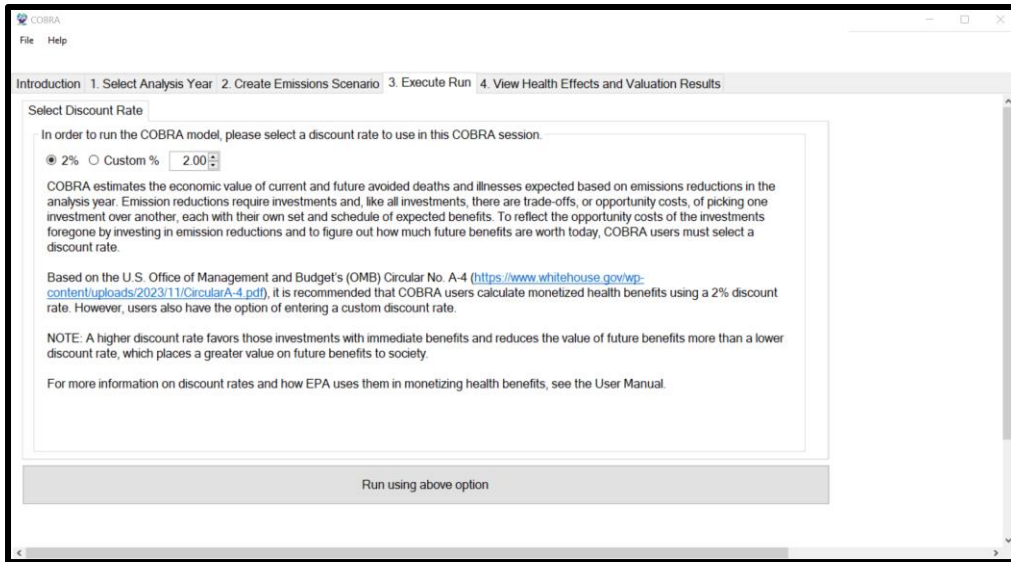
COBRA

File Help

Introduction 1. Select Analysis Year 2. Create Emissions Scenario 3. Execute Run 4. View Health Effects and Valuation Results

Select Discount Rate

In order to run the COBRA model, please select a discount rate to use in this COBRA session.

2% Custom % 2.00

COBRA estimates the economic value of current and future avoided deaths and illnesses expected based on emissions reductions in the analysis year. Emission reductions require investments and, like all investments, there are trade-offs, or opportunity costs, of picking one investment over another, each with their own set and schedule of expected benefits. To reflect the opportunity costs of the investments foregone by investing in emission reductions and to figure out how much future benefits are worth today, COBRA users must select a discount rate.

Based on the U.S. Office of Management and Budget's (OMB) Circular No. A-4 (https://www.whitehouse.gov/wp-content/uploads/2023/11/CircularA-4.pdf), it is recommended that COBRA users calculate monetized health benefits using a 2% discount rate. However, users also have the option of entering a custom discount rate.

NOTE: A higher discount rate favors those investments with immediate benefits and reduces the value of future benefits more than a lower discount rate, which places a greater value on future benefits to society.

For more information on discount rates and how EPA uses them in monetizing health benefits, see the User Manual.

Run using above option